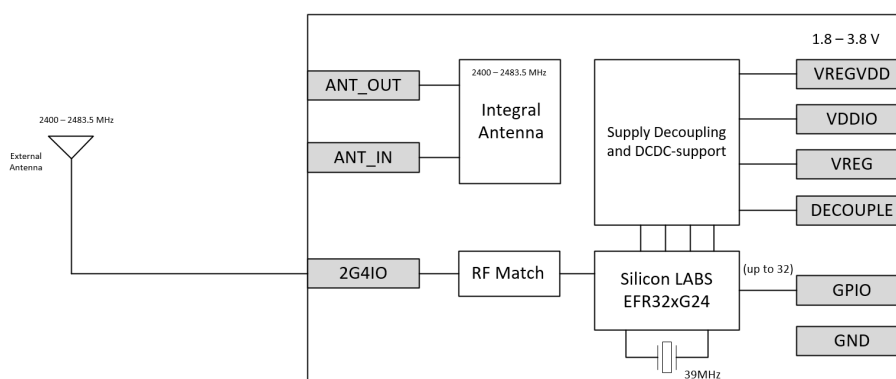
1.8 – 3.8 V

2400 – 2483.5 MHz

External Antenna

ANT_OUT

2400 – 2483.5 MHz

Integral Antenna

ANT_IN

Supply Decoupling and DCDC-support

VREGVDD

VDDIO

VREG

DECOUPLE

2G4IO

RF Match

Silicon LABS EFR32xG24

(up to 32)

GPIO

GND

39MHz